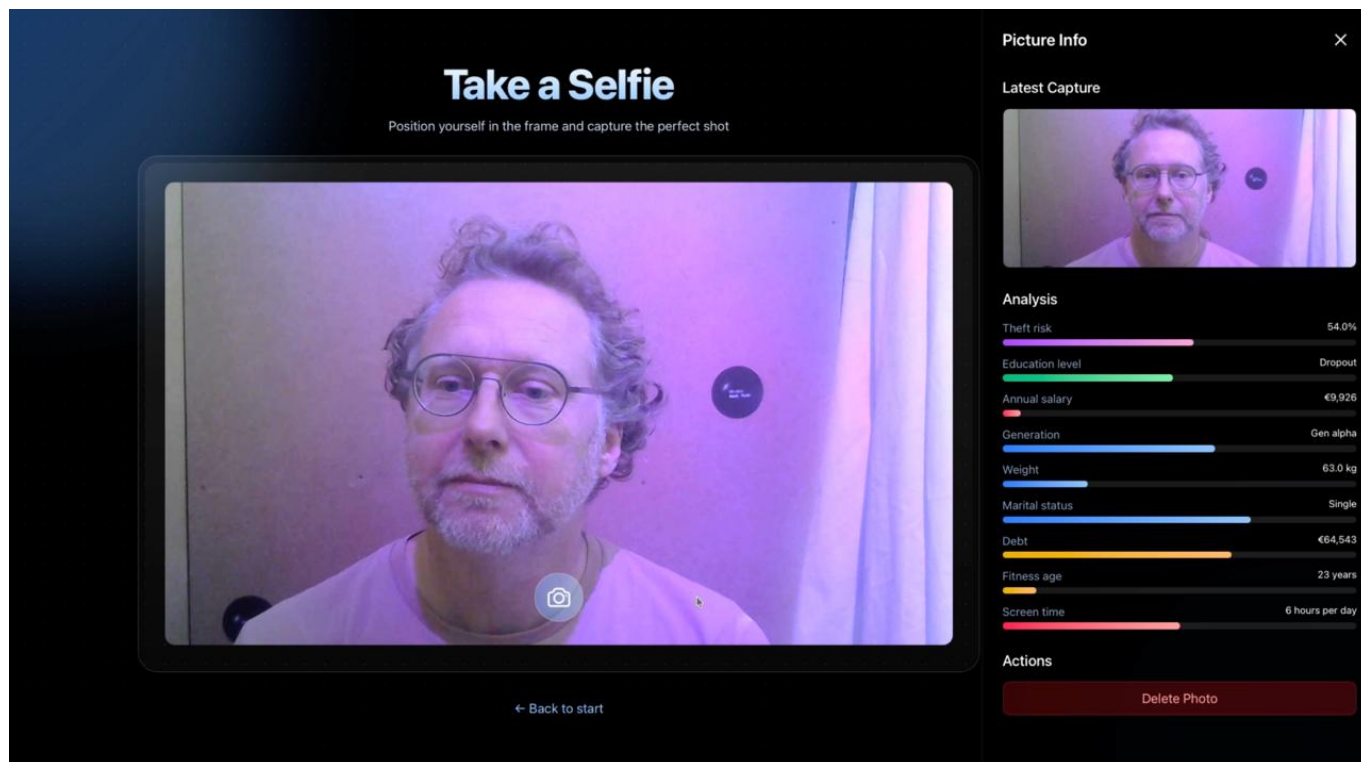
Take a Selfie

Position yourself in the frame and capture the perfect shot

← Back to start

Picture Info

×

Latest Capture

Analysis

Theft risk 54.0%

Education level Dropout

Annual salary €9,926

Generation Gen alpha

Weight 63.0 kg

Marital status Single

Debt €64,543

Fitness age 23 years

Screen time 6 hours per day

Actions

Delete Photo